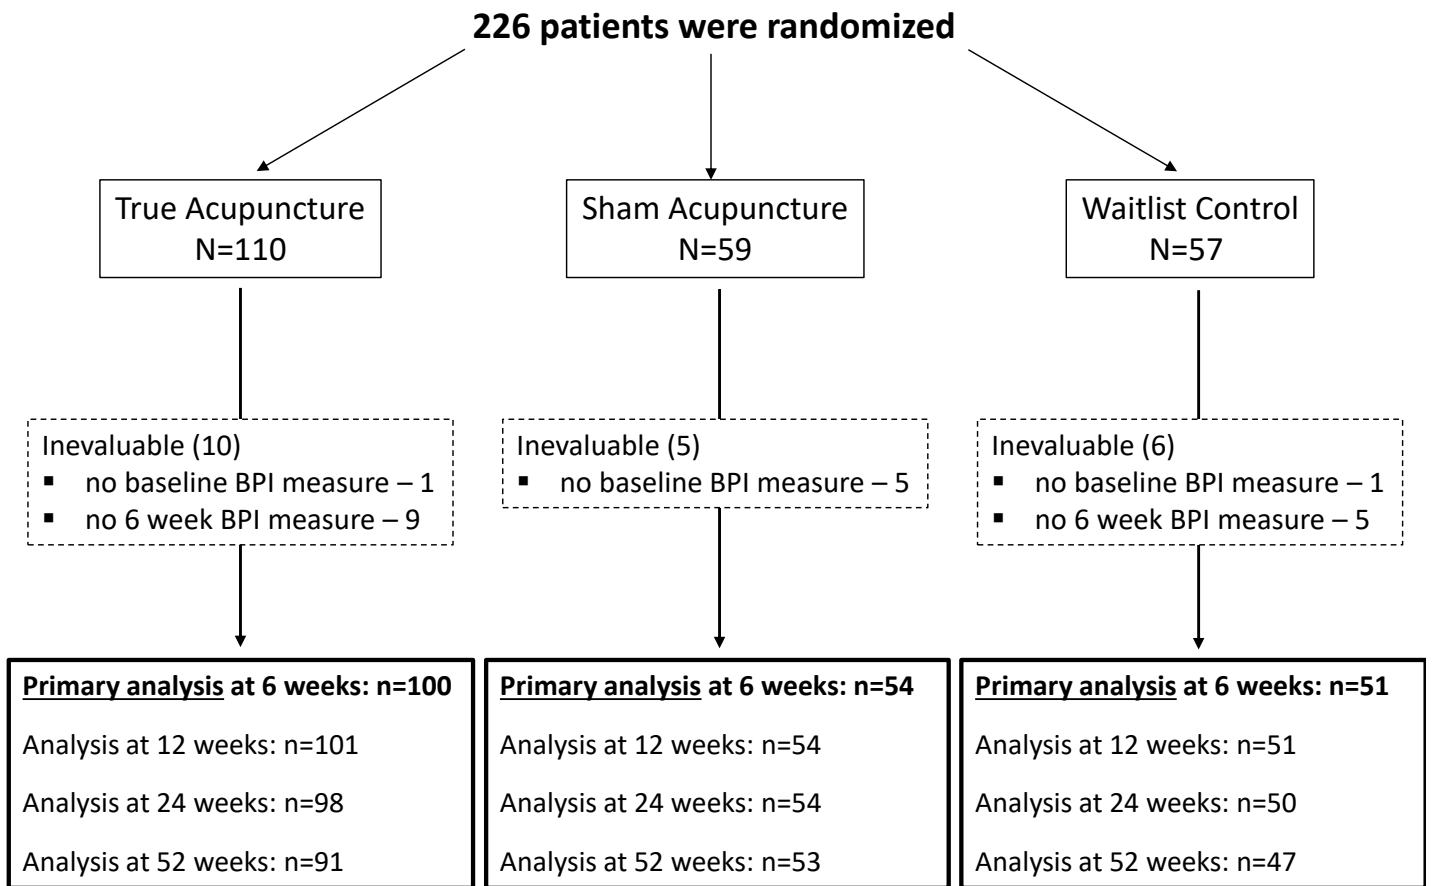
226 patients were randomized

True Acupuncture
N=110

Sham Acupuncture
N=59

Waitlist Control
N=57

Inevaluable (10)
▪ no baseline BPI measure – 1
▪ no 6 week BPI measure – 9

Inevaluable (5)
▪ no baseline BPI measure – 5

Inevaluable (6)
▪ no baseline BPI measure – 1
▪ no 6 week BPI measure – 5

Primary analysis at 6 weeks: n=100
Analysis at 12 weeks: n=101
Analysis at 24 weeks: n=98
Analysis at 52 weeks: n=91

Primary analysis at 6 weeks: n=54
Analysis at 12 weeks: n=54
Analysis at 24 weeks: n=54
Analysis at 52 weeks: n=53

Primary analysis at 6 weeks: n=51
Analysis at 12 weeks: n=51
Analysis at 24 weeks: n=50
Analysis at 52 weeks: n=47